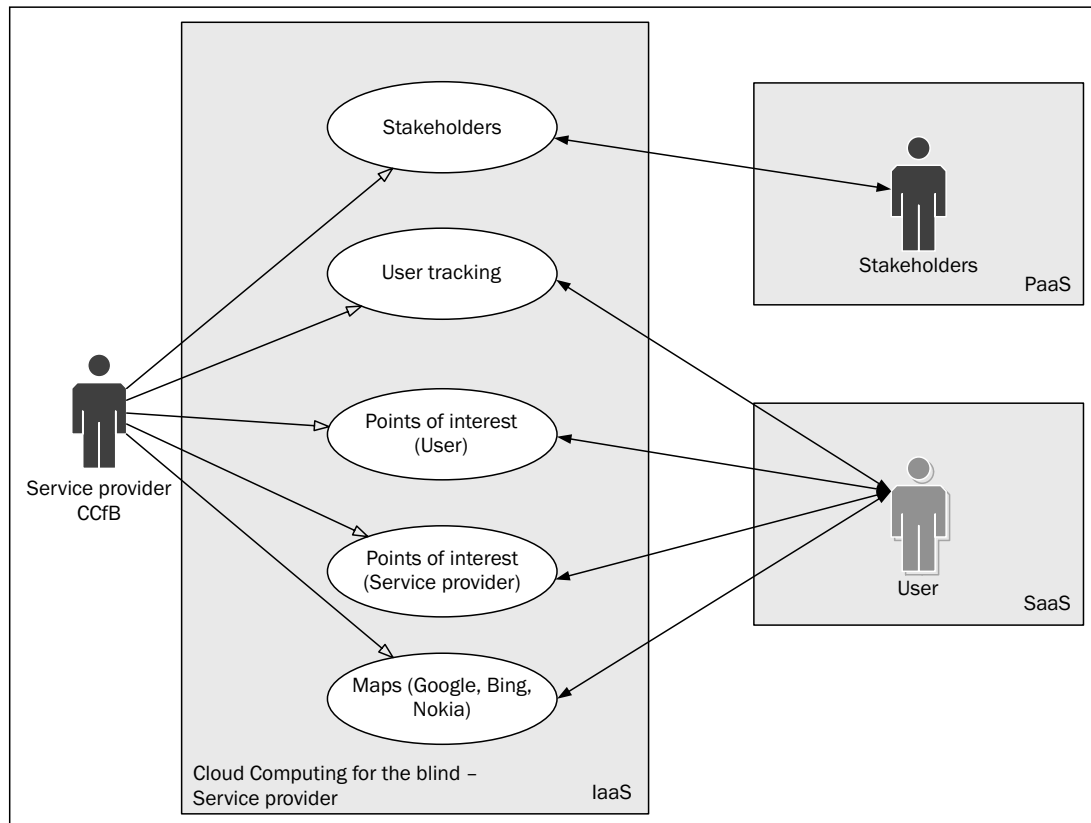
Stakeholders

User tracking

Points of interest (User)

Points of interest (Service provider)

Maps (Google, Bing, Nokia)

Cloud Computing for the blind – Service provider

IaaS

Service provider CCfB

Stakeholders

PaaS

User

SaaS